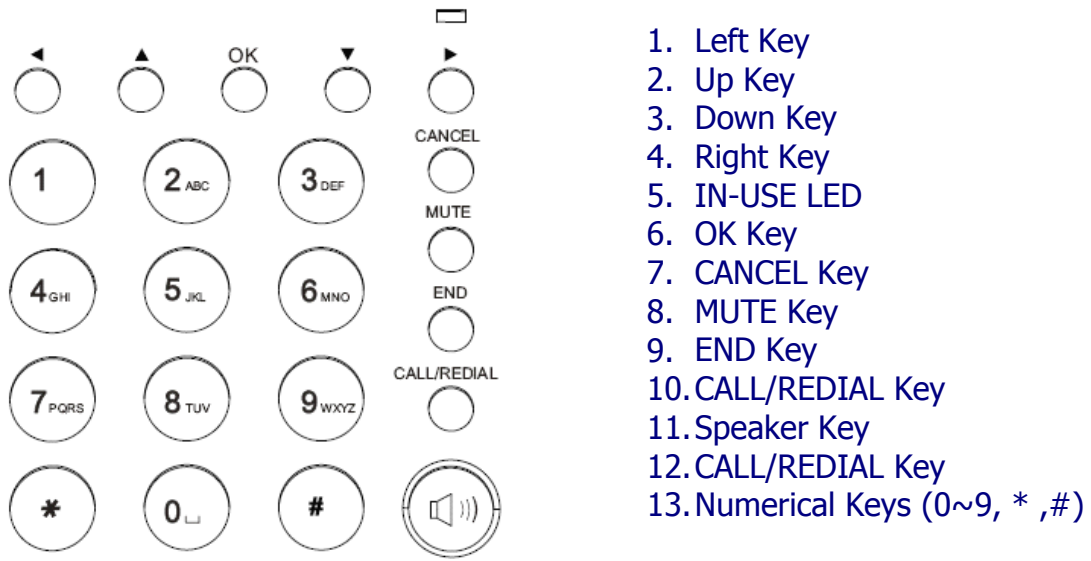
◄ ▲ OK ▼ ►

CANCEL

1 2 ABC 3 DEF

MUTE

4 GHI 5 JKL 6 MNO

END

CALL/REDIAL

7 PQRS 8 TUV 9 WXYZ

\* 0 #

1. Left Key
2. Up Key
3. Down Key
4. Right Key
5. IN-USE LED
6. OK Key
7. CANCEL Key
8. MUTE Key
9. END Key
10. CALL/REDIAL Key
11. Speaker Key
12. CALL/REDIAL Key
13. Numerical Keys (0~9, \* ,#)